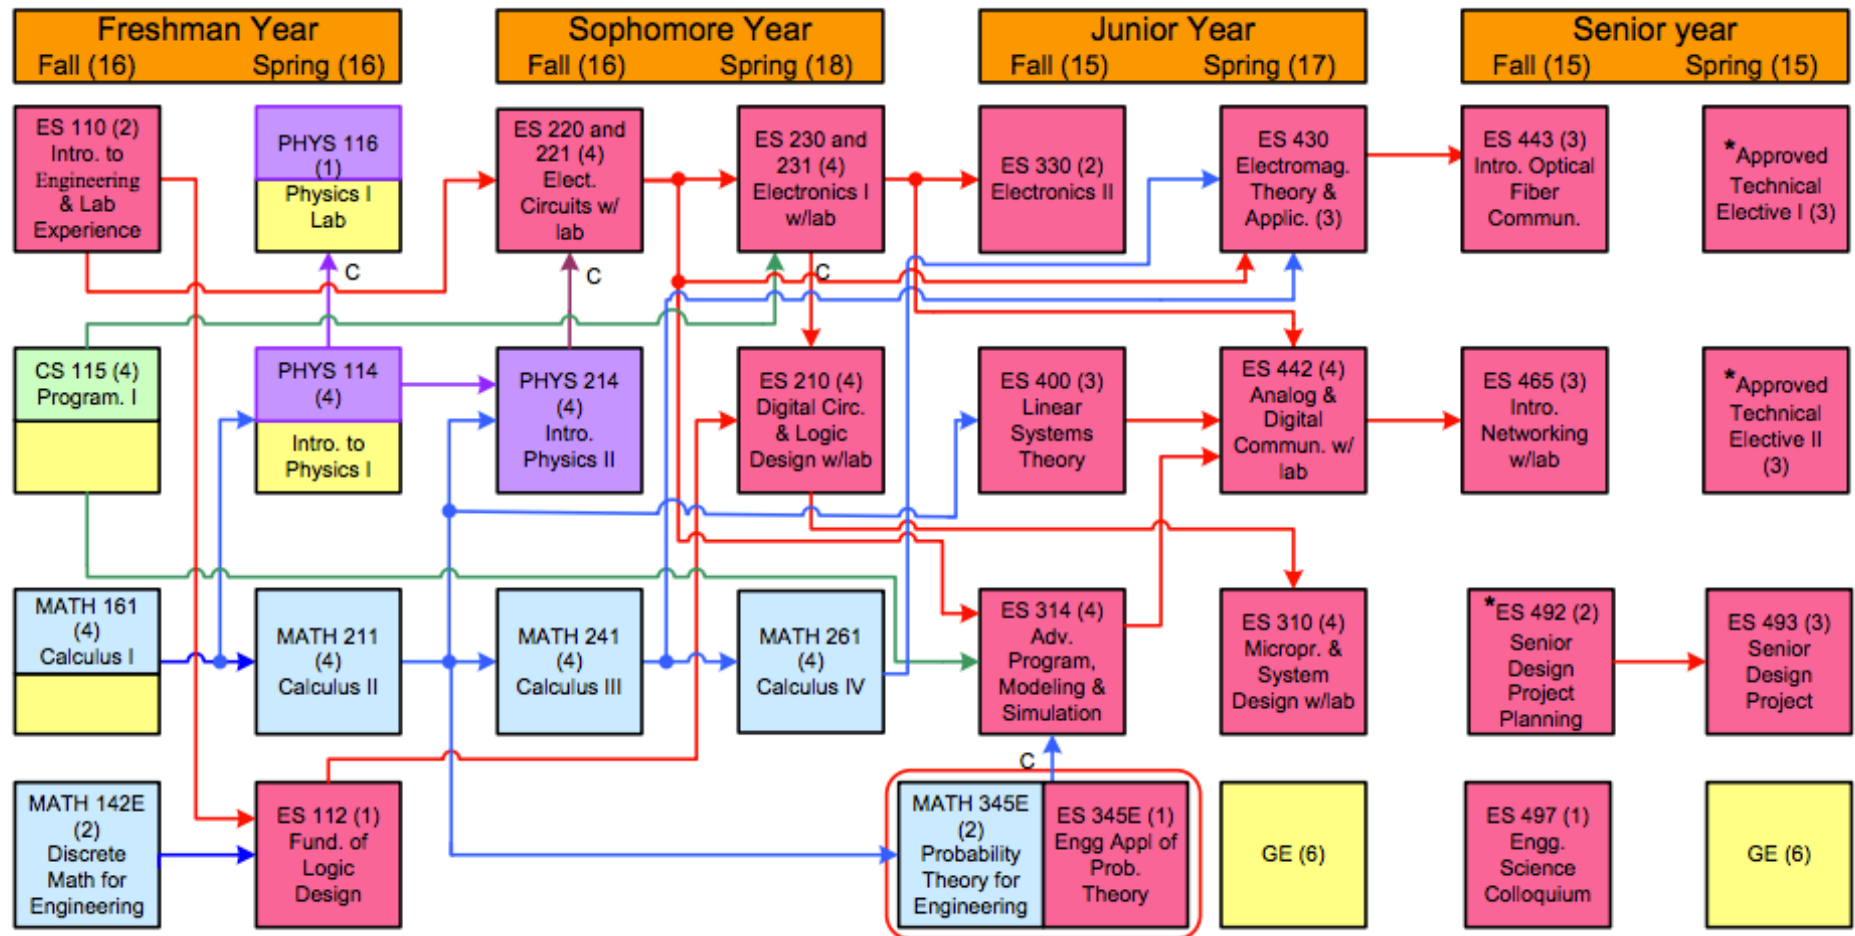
Freshman Year
Fall (16) Spring (16)

Sophomore Year
Fall (16) Spring (18)

Junior Year
Fall (15) Spring (17)

Senior year
Fall (15) Spring (15)

ES 110 (2) Intro. to Engineering & Lab Experience

PHYS 116 (1)
Physics I Lab

ES 220 and 221 (4) Elect. Circuits w/ lab

ES 230 and 231 (4) Electronics I w/lab

ES 330 (2) Electronics II

ES 430 Electromag. Theory & Applic. (3)

ES 443 (3) Intro. Optical Fiber Commun.

*Approved Technical Elective I (3)

C

C

C

CS 115 (4) Program. I

PHYS 114 (4)
Intro. to Physics I

PHYS 214 (4) Intro. Physics II

ES 210 (4) Digital Circ. & Logic Design w/lab

ES 400 (3) Linear Systems Theory

ES 442 (4) Analog & Digital Commun. w/ lab

ES 465 (3) Intro. Networking w/lab

*Approved Technical Elective II (3)

MATH 161 (4) Calculus I

MATH 211 (4) Calculus II

MATH 241 (4) Calculus III

MATH 261 (4) Calculus IV

ES 314 (4) Adv. Program, Modeling & Simulation

ES 310 (4) Micropr. & System Design w/lab

*ES 492 (2) Senior Design Project Planning

ES 493 (3) Senior Design Project

C

MATH 142E (2) Discrete Math for Engineering

ES 112 (1) Fund. of Logic Design

MATH 345E (2) Probability Theory for Engineering

ES 345E (1) Engg Appl of Prob. Theory

GE (6)

ES 497 (1) Engg. Science Colloquium

GE (6)